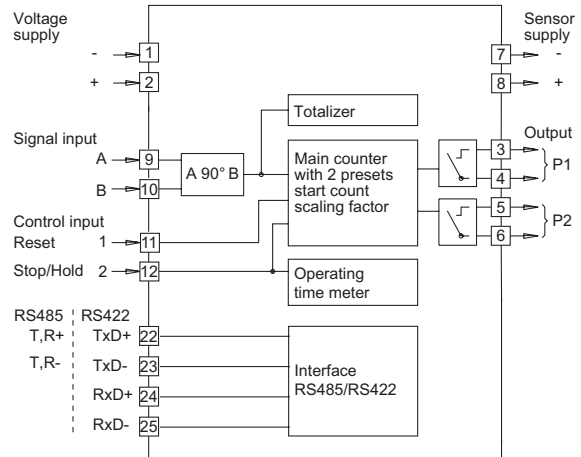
Voltage supply

- 1

+ 2

Sensor supply

7 -

8 +

Totalizer

Signal input

A 9

B 10

A 90° B

Main counter with 2 presets start count scaling factor

Output

3

4

P1

5

6

P2

Control input

Reset 1 11

Stop/Hold 2 12

Operating time meter

RS485 RS422

T,R+ TxD+ 22

T,R- TxD- 23

RxD+ 24

RxD- 25

Interface RS485/RS422